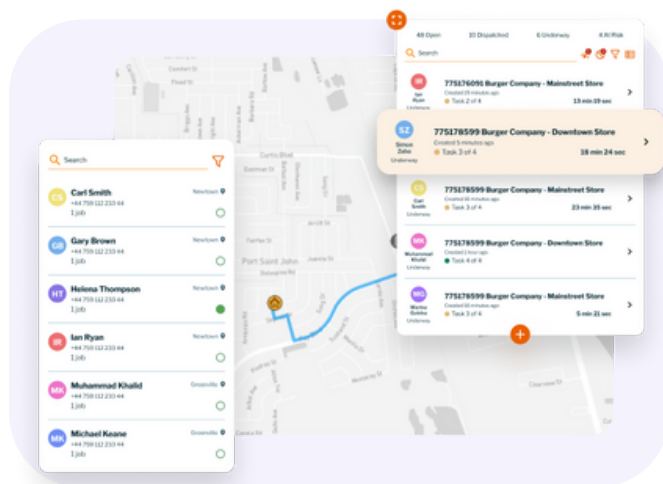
49 Open | 10 Dispatched | 6 Underway | 4 At Risk

Search

IR
Ian Ryan
Underway
775176091 Burger Company - Mainstreet Store
Created 25 minutes ago
Task 2 of 4
13 min 19 sec

SZ
Simon Zaba
Underway
775178599 Burger Company - Downtown Store
Created 5 minutes ago
Task 3 of 4
18 min 24 sec

CS
Carl Smith
Underway
775176599 Burger Company - Mainstreet Store
Created 16 minutes ago
Task 3 of 4
23 min 35 sec

MK
Muhammad Khalid
Underway
775178599 Burger Company - Downtown Store
Created 1 hour ago
Task 4 of 4

MG
Marina Gubba
Underway
775176599 Burger Company - Mainstreet Store
Created 16 minutes ago
Task 3 of 4
5 min 21 sec

Search

CS
Carl Smith
+44 759 112 213 44
1 job
Newtown

GB
Gary Brown
+44 759 112 213 44
1 job
Newtown

HT
Helena Thompson
+44 759 112 213 44
1 job
Newtown

IR
Ian Ryan
+44 759 112 213 44
1 job
Newtown

MK
Muhammad Khalid
+44 759 112 213 44
1 job
Greenville

MK
Michael Keane
+44 759 112 213 44
1 job
Greenville

Port Saint John